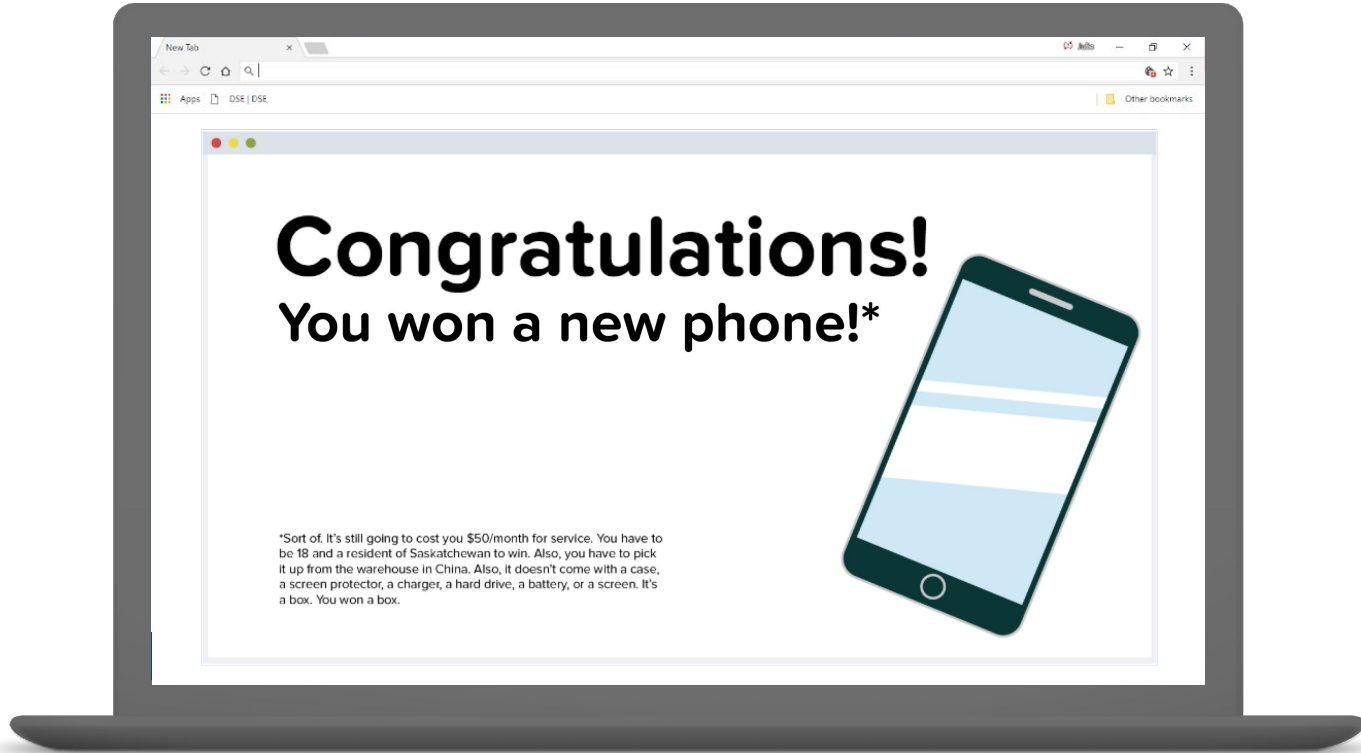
New Tab ×

Apps DSE | DSE

Other bookmarks

Congratulations!
You won a new phone!*

*Sort of. It's still going to cost you $50/month for service. You have to be 18 and a resident of Saskatchewan to win. Also, you have to pick it up from the warehouse in China. Also, it doesn't come with a case, a screen protector, a charger, a hard drive, a battery, or a screen. It's a box. You won a box.